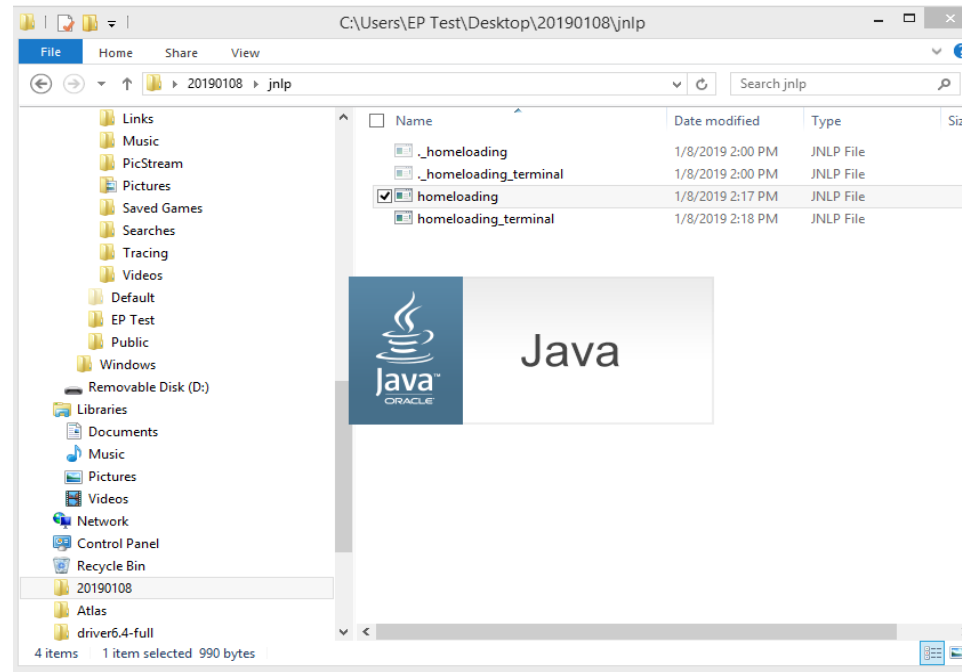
C:\Users\EP Test\Desktop\20190108\jnlp

File Home Share View

20190108 › jnlp

Search jnlp

Links
Music
PicStream
Pictures
Saved Games
Searches
Tracing
Videos
Default
EP Test
Public
Windows
Removable Disk (D:)
Libraries
Documents
Music
Pictures
Videos
Network
Control Panel
Recycle Bin
20190108
Atlas
driver6.4-full

| Name | Date modified | Type | Si |
|---|---|---|---|
| ._homeloading | 1/8/2019 2:00 PM | JNLP File | |
| ._homeloading_terminal | 1/8/2019 2:00 PM | JNLP File | |
| homeloading | 1/8/2019 2:17 PM | JNLP File | |
| homeloading_terminal | 1/8/2019 2:18 PM | JNLP File | |

Java ORACLE

Java

4 items 1 item selected 990 bytes